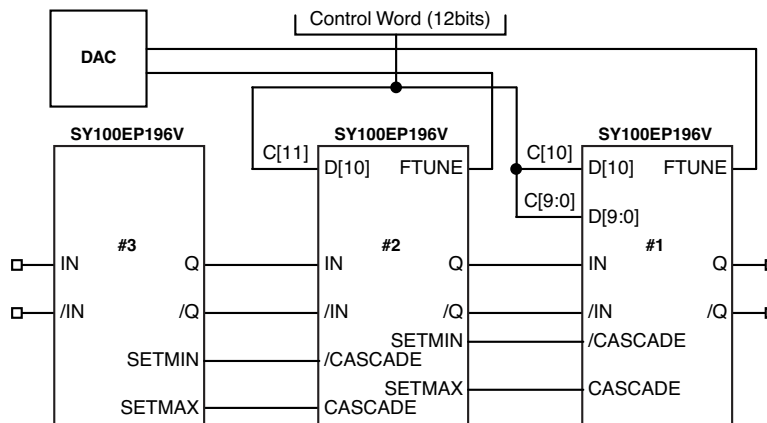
Control Word (12bits)

DAC

SY100EP196V

#3

IN

Q

/IN

/Q

SETMIN

SETMAX

SY100EP196V

C[11]

D[10]

FTUNE

#2

IN

Q

/IN

/Q

SETMIN

/CASCADE

SETMAX

CASCADE

SY100EP196V

C[10]

D[10]

FTUNE

C[9:0]

D[9:0]

#1

IN

Q

/IN

/Q

/CASCADE

CASCADE